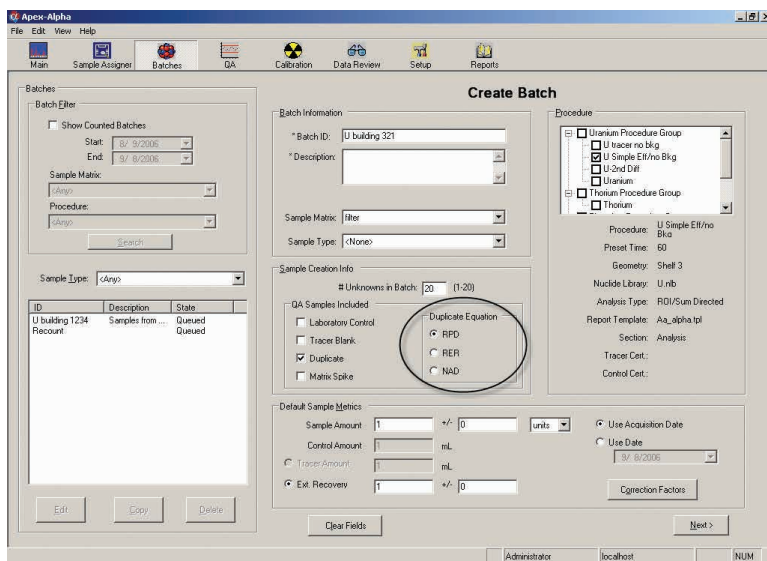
Apex-Alpha
File Edit View Help
Main Sample Assigner Batches QA Calibration Data Review Setup Reports

Batches
Batch Filter
Show Counted Batches
Start: 8/ 9/2006
End: 9/ 8/2006
Sample Matrix:
<Any>
Procedure:
<Any>
Search

Sample Type: <Any>

| ID | Description | State |
|---|---|---|
| U building 1234 | Samples from ... | Queued |
| Recount | | Queued |

Edit Copy Delete

Create Batch

Batch Information
* Batch ID: U building 321
* Description:

Sample Matrix: filter
Sample Type: <None>

Sample Creation Info
# Unknowns in Batch: 20 (1-20)
QA Samples Included
Laboratory Control
Tracer Blank
Duplicate
Matrix Spike
Duplicate Equation
RPD
RER
NAD

Procedure
Uranium Procedure Group
U tracer no bkg
U Simple Eff/no Bkg
U-2nd Diff
Uranium
Thorium Procedure Group
Thorium

Procedure: U Simple Eff/no Bkg
Preset Time: 60
Geometry: Shelf 3
Nuclide Library: U.nlb
Analysis Type: ROI/Sum Directed
Report Template: Aa_alpha.tpl
Section: Analysis
Tracer Cert.:
Control Cert.:

Default Sample Metrics
Sample Amount 1 +/- 0 units
Control Amount 1 mL
Tracer Amount 1 mL
Ext. Recovery 1 +/- 0
Use Acquisition Date
Use Date
9/ 8/2006
Correction Factors

Clear Fields
Next >

Administrator localhost NUM